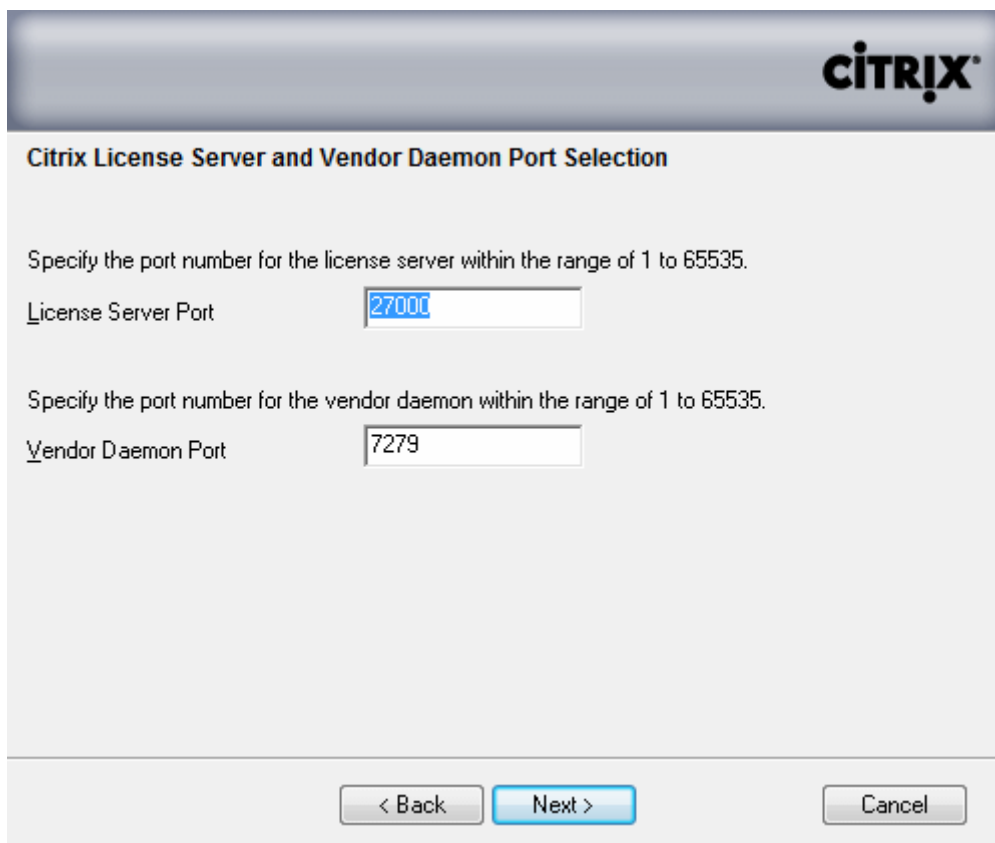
CITRIX

Citrix License Server and Vendor Daemon Port Selection

Specify the port number for the license server within the range of 1 to 65535.

License Server Port 27000

Specify the port number for the vendor daemon within the range of 1 to 65535.

Vendor Daemon Port 7279

< Back Next > Cancel